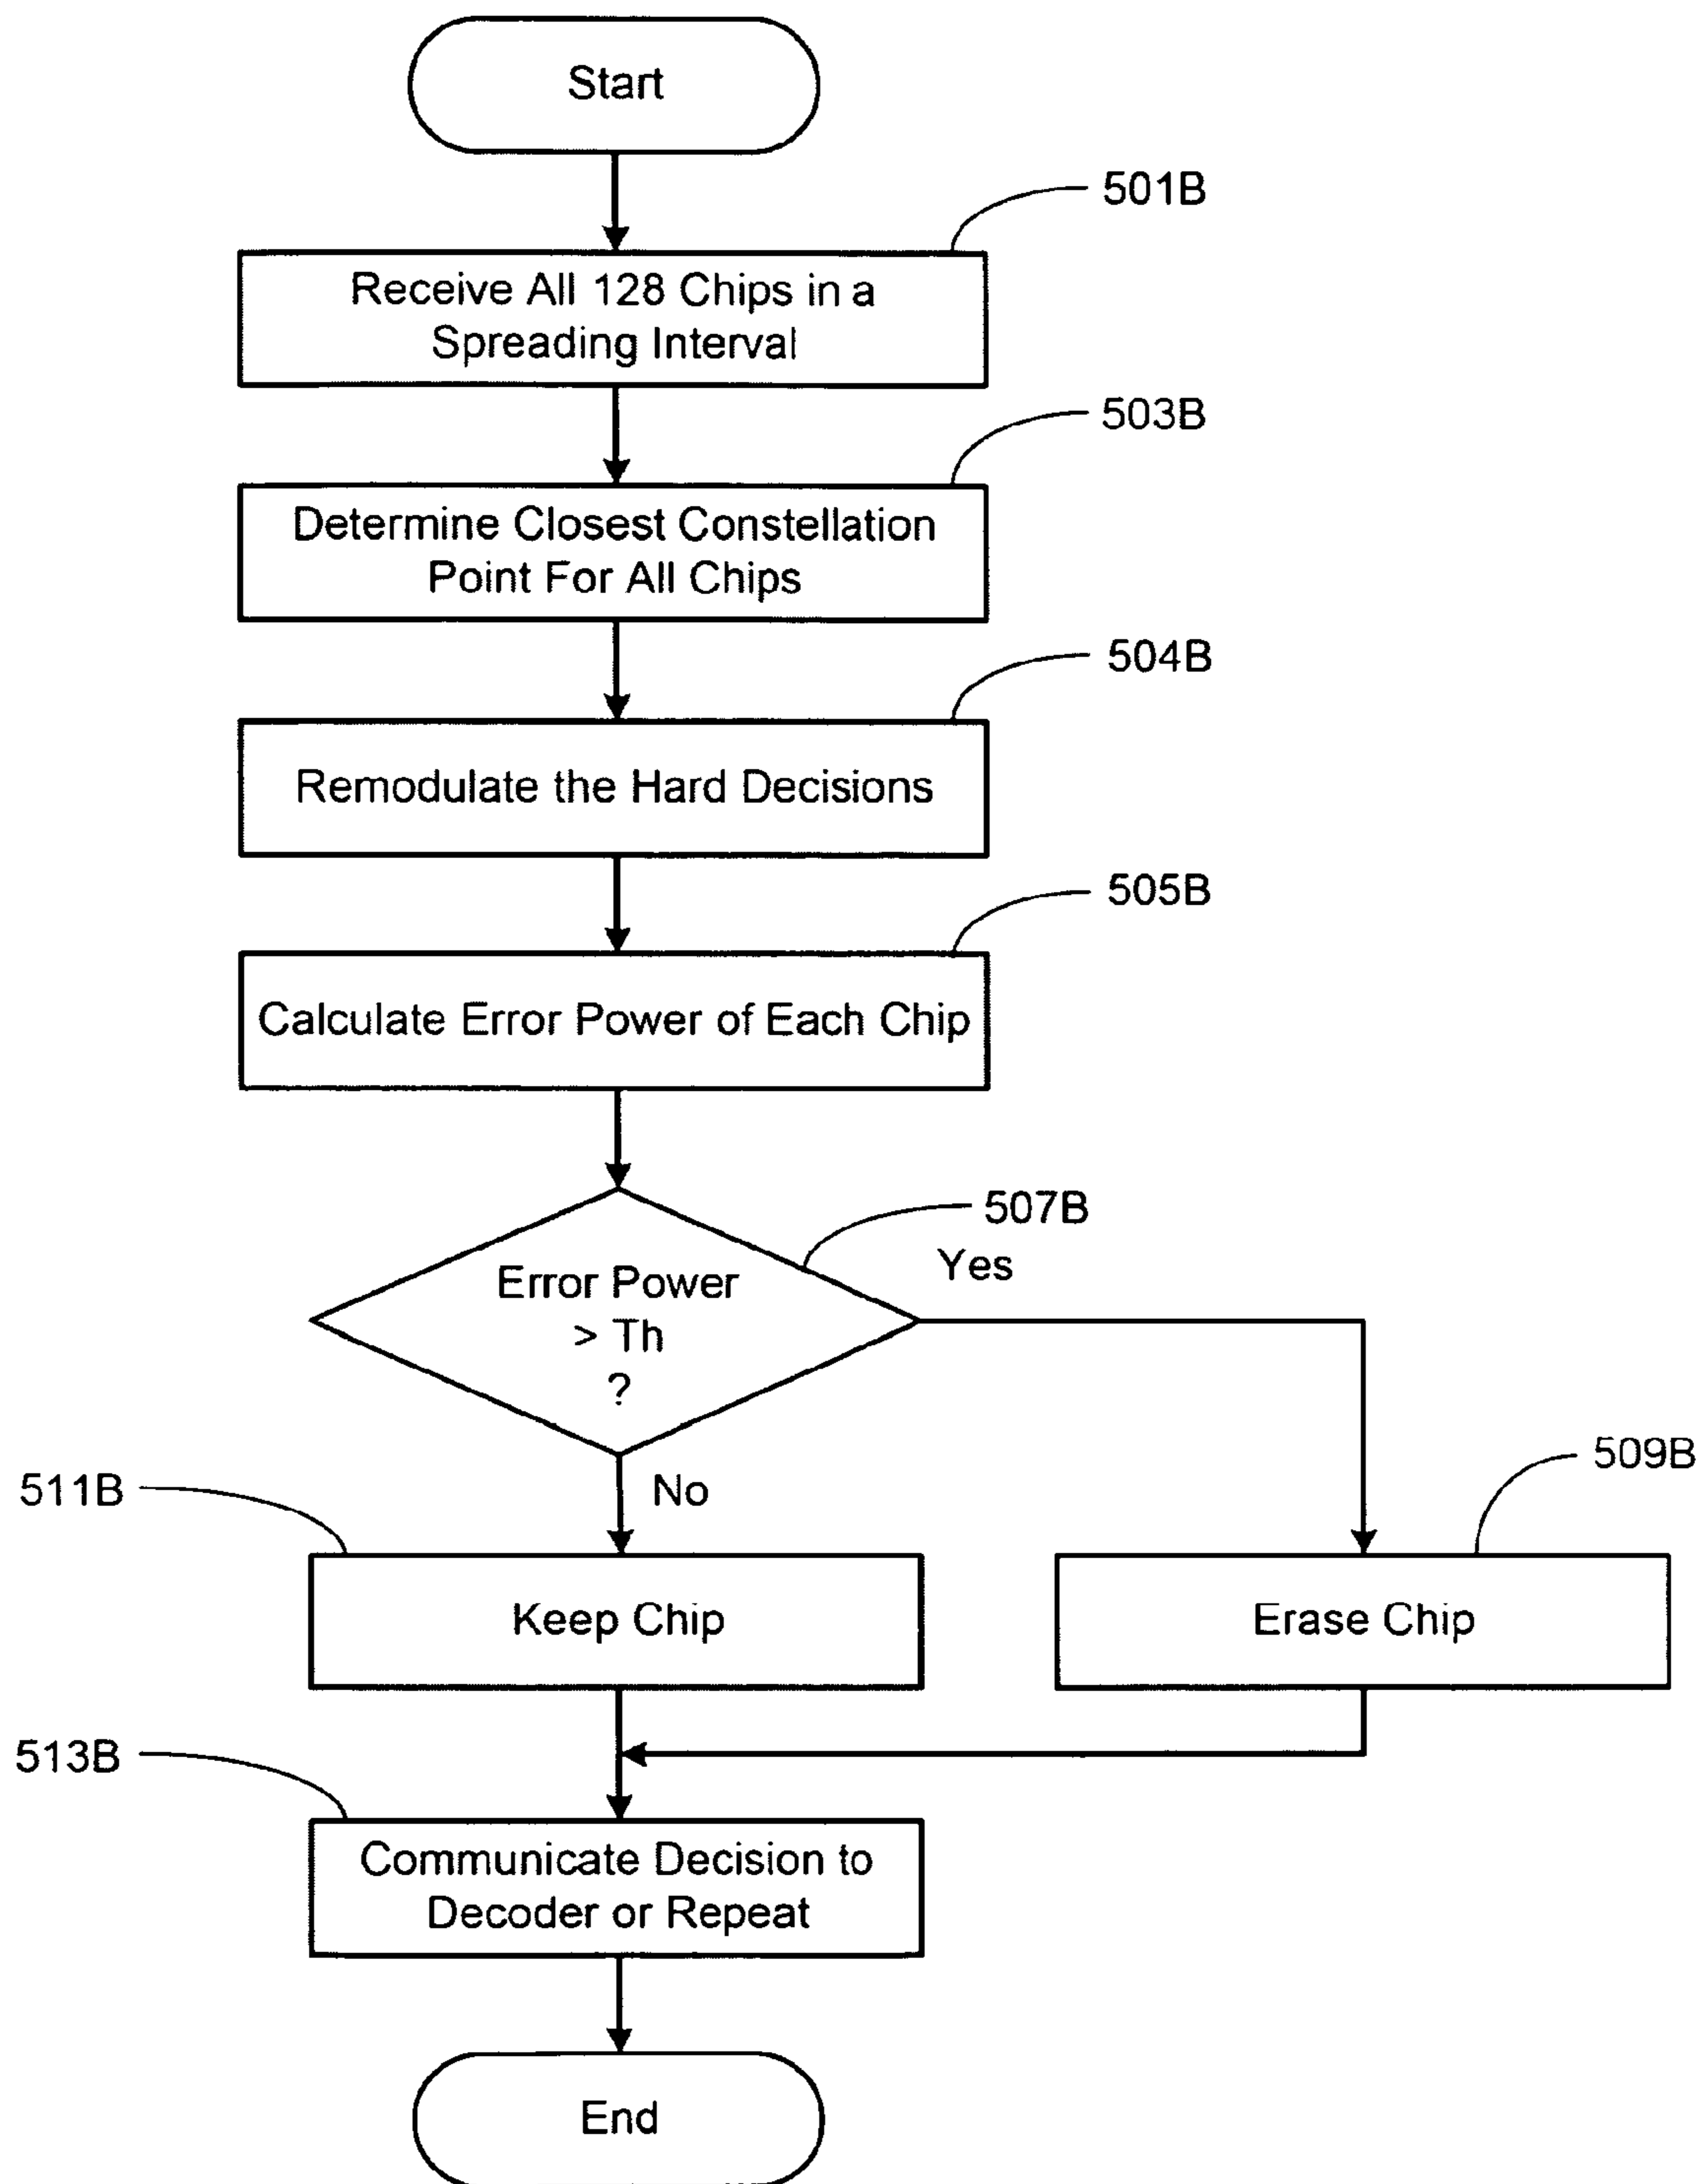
Start

501B

Receive All 128 Chips in a Spreading Interval

503B

Determine Closest Constellation Point For All Chips

504B

Remodulate the Hard Decisions

505B

Calculate Error Power of Each Chip

507B

Error Power > Th ?

Yes

No

511B

Keep Chip

509B

Erase Chip

513B

Communicate Decision to Decoder or Repeat

End